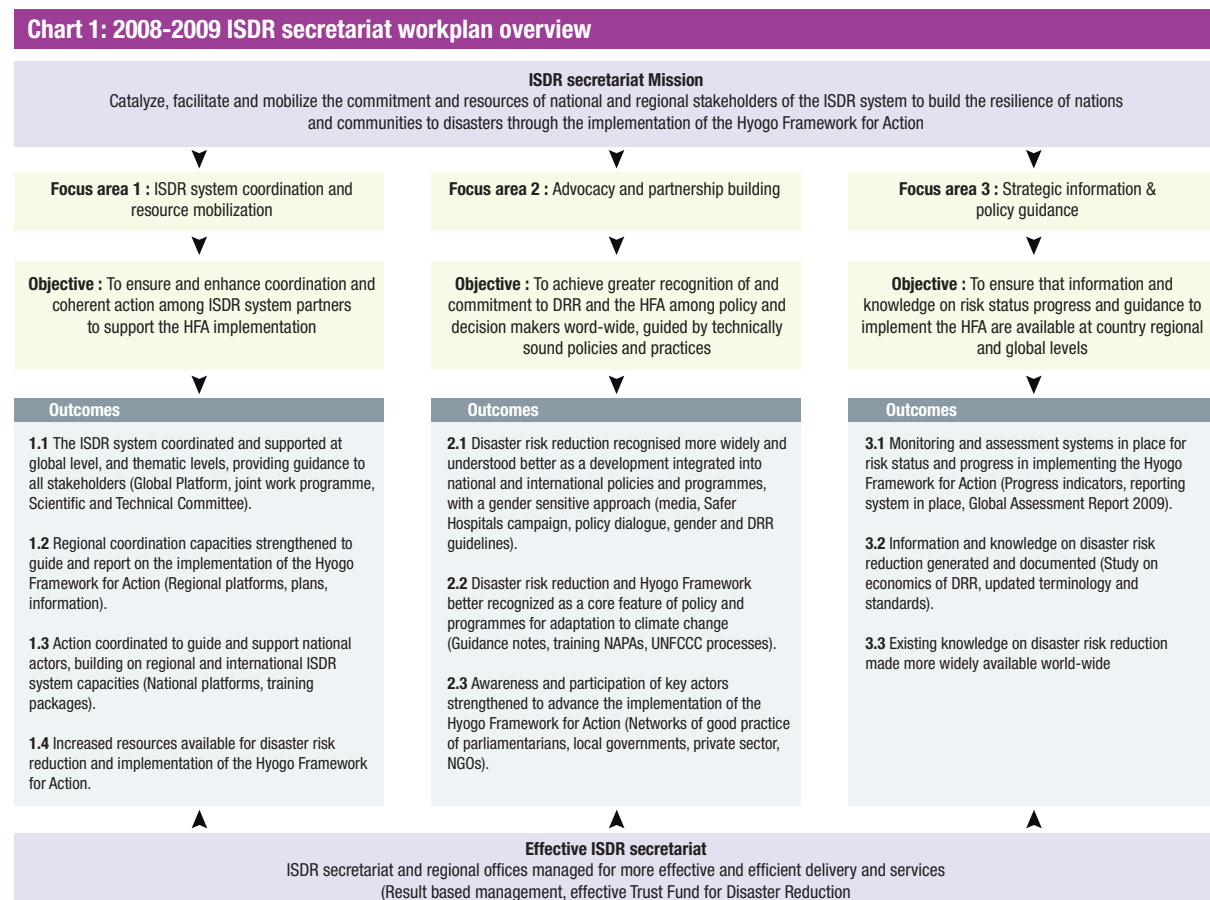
Chart 1: 2008-2009 ISDR secretariat workplan overview

ISDR secretariat Mission
Catalyze, facilitate and mobilize the commitment and resources of national and regional stakeholders of the ISDR system to build the resilience of nations and communities to disasters through the implementation of the Hyogo Framework for Action

Focus area 1 : ISDR system coordination and resource mobilization

Objective : To ensure and enhance coordination and coherent action among ISDR system partners to support the HFA implementation

Outcomes

1.1 The ISDR system coordinated and supported at global level, and thematic levels, providing guidance to all stakeholders (Global Platform, joint work programme, Scientific and Technical Committee).

1.2 Regional coordination capacities strengthened to guide and report on the implementation of the Hyogo Framework for Action (Regional platforms, plans, information).

1.3 Action coordinated to guide and support national actors, building on regional and international ISDR system capacities (National platforms, training packages).

1.4 Increased resources available for disaster risk reduction and implementation of the Hyogo Framework for Action.

Focus area 2 : Advocacy and partnership building

Objective : To achieve greater recognition of and commitment to DRR and the HFA among policy and decision makers word-wide, guided by technically sound policies and practices

Outcomes

2.1 Disaster risk reduction recognised more widely and understood better as a development integrated into national and international policies and programmes, with a gender sensitive approach (media, Safer Hospitals campaign, policy dialogue, gender and DRR guidelines).

2.2 Disaster risk reduction and Hyogo Framework better recognized as a core feature of policy and programmes for adaptation to climate change (Guidance notes, training NAPAs, UNFCCC processes).

2.3 Awareness and participation of key actors strengthened to advance the implementation of the Hyogo Framework for Action (Networks of good practice of parliamentarians, local governments, private sector, NGOs).

Focus area 3 : Strategic information & policy guidance

Objective : To ensure that information and knowledge on risk status progress and guidance to implement the HFA are available at country regional and global levels

Outcomes

3.1 Monitoring and assessment systems in place for risk status and progress in implementing the Hyogo Framework for Action (Progress indicators, reporting system in place, Global Assessment Report 2009).

3.2 Information and knowledge on disaster risk reduction generated and documented (Study on economics of DRR, updated terminology and standards).

3.3 Existing knowledge on disaster risk reduction made more widely available world-wide

Effective ISDR secretariat
ISDR secretariat and regional offices managed for more effective and efficient delivery and services (Result based management, effective Trust Fund for Disaster Reduction